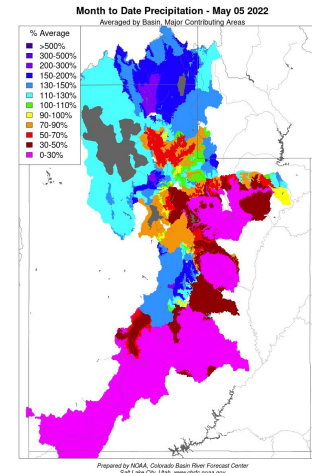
Month to Date Precipitation - May 05 2022
Averaged by Basin, Major Contributing Areas

% Average
>500%
300-500%
200-300%
150-200%
130-150%
110-130%
100-110%
90-100%
70-90%
50-70%
30-50%
0-30%

Prepared by NOAA, Colorado Basin River Forecast Center
Salt Lake City, Utah, www.cbrfc.noaa.gov